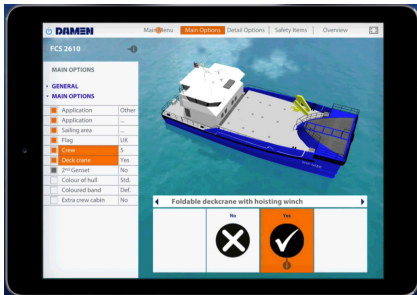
DAMEN

Main Menu | Main Options | Detail Options | Safety Items | Overview

FCS 2610

MAIN OPTIONS

GENERAL
MAIN OPTIONS

| | | |
|---|---|---|
| | Application | Other |
| | Application | ... |
| | Sailing area | ... |
| | Flag | UK |
| | Crew | 5 |
| | Deck crane | Yes |
| | 2nd Genset | No |
| | Colour of hull | Std. |
| | Coloured band | Def. |
| | Extra crew cabin | No |

Foldable deckcrane with hoisting winch

No

Yes